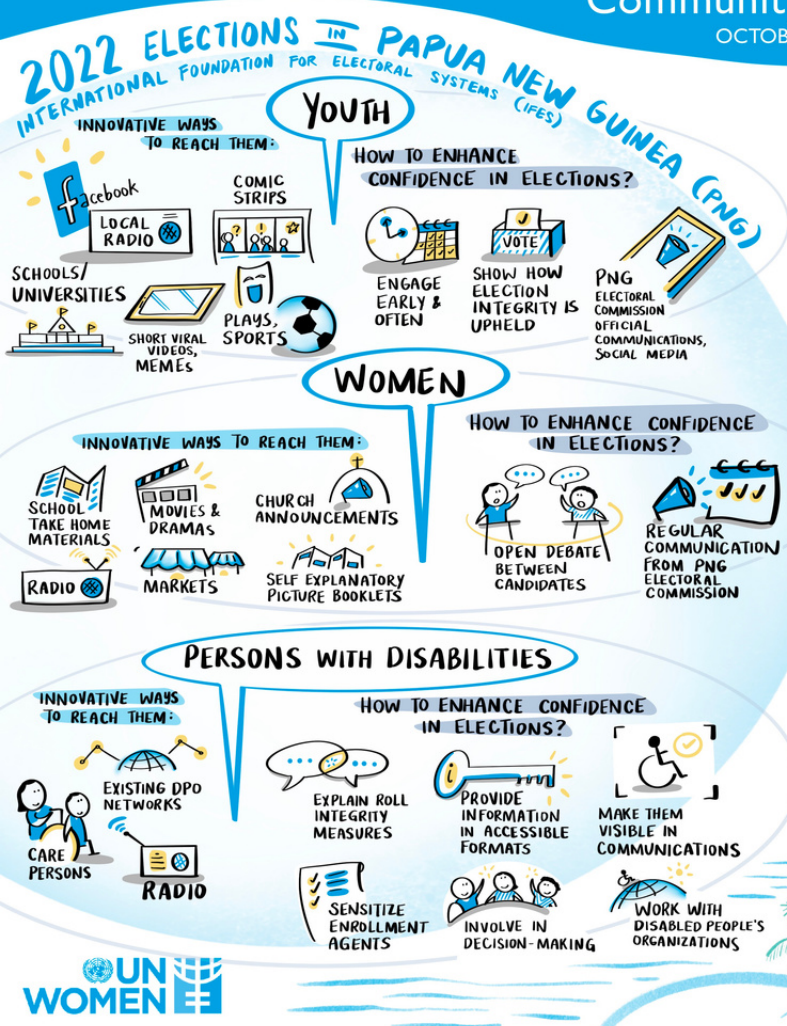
Communit
OCTOB

2022 ELECTIONS IN PAPUA NEW GUINEA (PNG)
INTERNATIONAL FOUNDATION FOR ELECTORAL SYSTEMS (IFES)

YOUTH

INNOVATIVE WAYS TO REACH THEM:

facebook

LOCAL RADIO

COMIC STRIPS

SCHOOLS/ UNIVERSITIES

SHORT VIRAL VIDEOS, MEMES

PLAYS, SPORTS

HOW TO ENHANCE CONFIDENCE IN ELECTIONS?

ENGAGE EARLY & OFTEN

VOTE

SHOW HOW ELECTION INTEGRITY IS UPHELD

PNG ELECTORAL COMMISSION OFFICIAL COMMUNICATIONS, SOCIAL MEDIA

WOMEN

INNOVATIVE WAYS TO REACH THEM:

SCHOOL TAKE HOME MATERIALS

MOVIES & DRAMAS

CHURCH ANNOUNCEMENTS

RADIO

MARKETS

SELF EXPLANATORY PICTURE BOOKLETS

HOW TO ENHANCE CONFIDENCE IN ELECTIONS?

OPEN DEBATE BETWEEN CANDIDATES

REGULAR COMMUNICATION FROM PNG ELECTORAL COMMISSION

PERSONS WITH DISABILITIES

INNOVATIVE WAYS TO REACH THEM:

EXISTING DPO NETWORKS

CARE PERSONS

RADIO

HOW TO ENHANCE CONFIDENCE IN ELECTIONS?

EXPLAIN ROLL INTEGRITY MEASURES

PROVIDE INFORMATION IN ACCESSIBLE FORMATS

MAKE THEM VISIBLE IN COMMUNICATIONS

SENSITIZE ENROLLMENT AGENTS

INVOLVE IN DECISION-MAKING

WORK WITH DISABLED PEOPLE'S ORGANIZATIONS

UN WOMEN